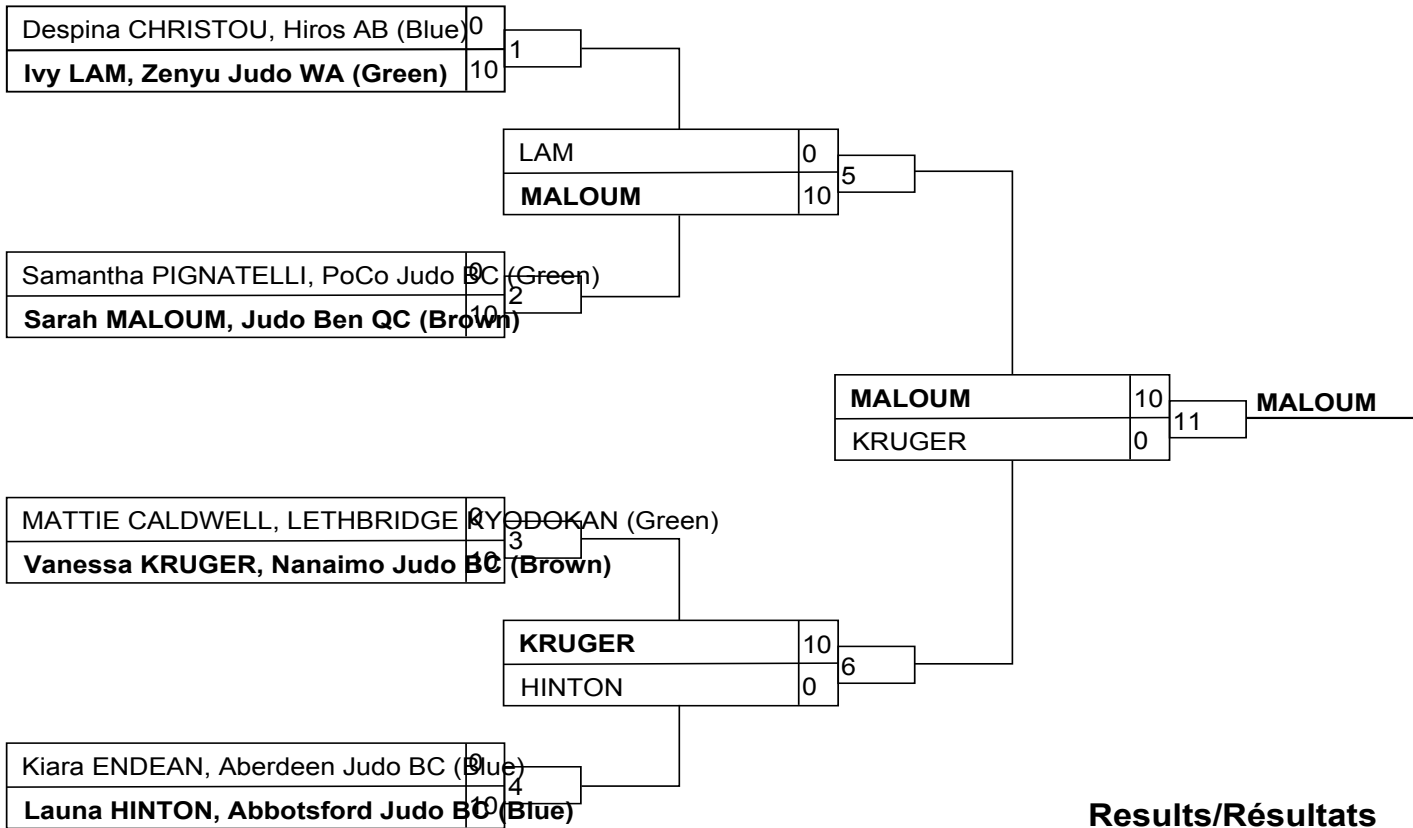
Despina CHRISTOU, Hiros AB (Blue) 0
Ivy LAM, Zenyu Judo WA (Green) 10
1

LAM 0
MALOUM 10
5

Samantha PIGNATELLI, PoCo Judo BC (Green) 0
Sarah MALOUM, Judo Ben QC (Brown) 10
2

MALOUM 10
KRUGER 0
11
MALOUM

MATTIE CALDWELL, LETHBRIDGE KYODOKAN (Green) 0
Vanessa KRUGER, Nanaimo Judo BC (Brown) 10
3

KRUGER 10
HINTON 0
6

Kiara ENDEAN, Aberdeen Judo BC (Blue) 0
Launa HINTON, Abbotsford Judo BC (Blue) 10
4

Results/Résultats